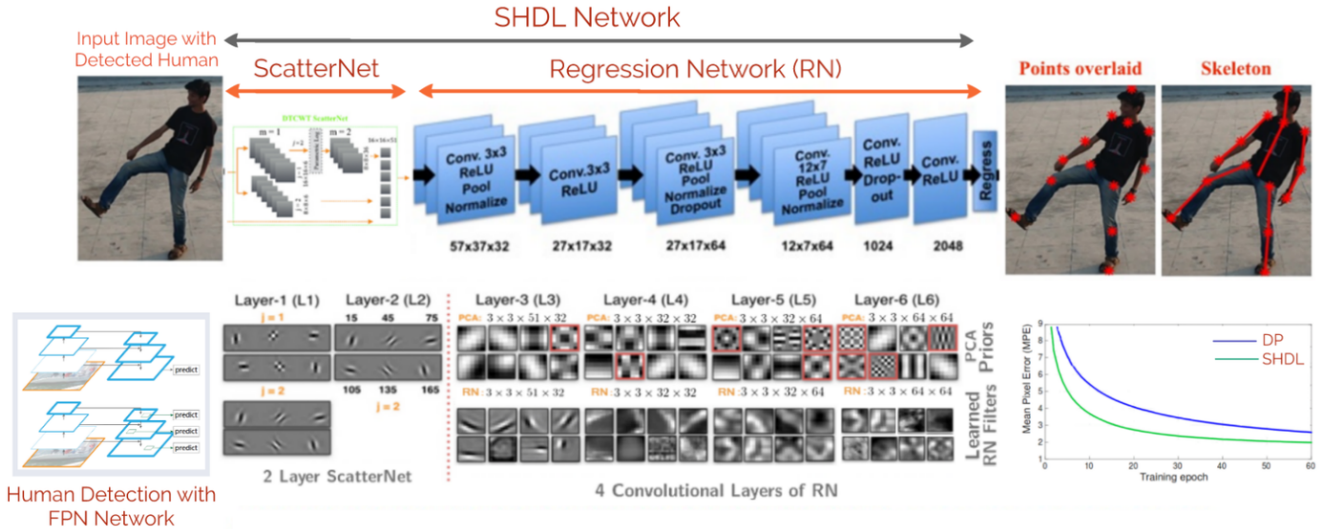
SHDL Network

Input Image with Detected Human

ScatterNet

Regression Network (RN)

Points overlaid

Skeleton

DTCWT ScatterNet

m = 1

m = 2

j = 2

Conv. 3x3 ReLU Pool Normalize

Conv.3x3 ReLU

Conv. 3x3 ReLU Pool Normalize Dropout

Conv. 12x7 ReLU Pool Normalize

Conv. ReLU Drop-out

Conv. ReLU

Regress

57x37x32

27x17x32

27x17x64

12x7x64

1024

2048

predict

predict

predict

predict

Human Detection with FPN Network

Layer-1 (L1)

j = 1

j = 2

Layer-2 (L2)

15 45 75

105 135 165

j = 2

2 Layer ScatterNet

Layer-3 (L3)

PCA: $3 \times 3 \times 51 \times 32$

RN : $3 \times 3 \times 51 \times 32$

Layer-4 (L4)

PCA: $3 \times 3 \times 32 \times 32$

RN : $3 \times 3 \times 32 \times 32$

Layer-5 (L5)

PCA: $3 \times 3 \times 32 \times 64$

RN : $3 \times 3 \times 32 \times 64$

Layer-6 (L6)

PCA: $3 \times 3 \times 64 \times 64$

RN : $3 \times 3 \times 64 \times 64$

PCA Priors

Learned RN Filters

4 Convolutional Layers of RN

Mean Pixel Error (MPE)

DP

SHDL

Training epoch

9 8 7 6 5 4 3 2 1 0

0 10 20 30 40 50 60